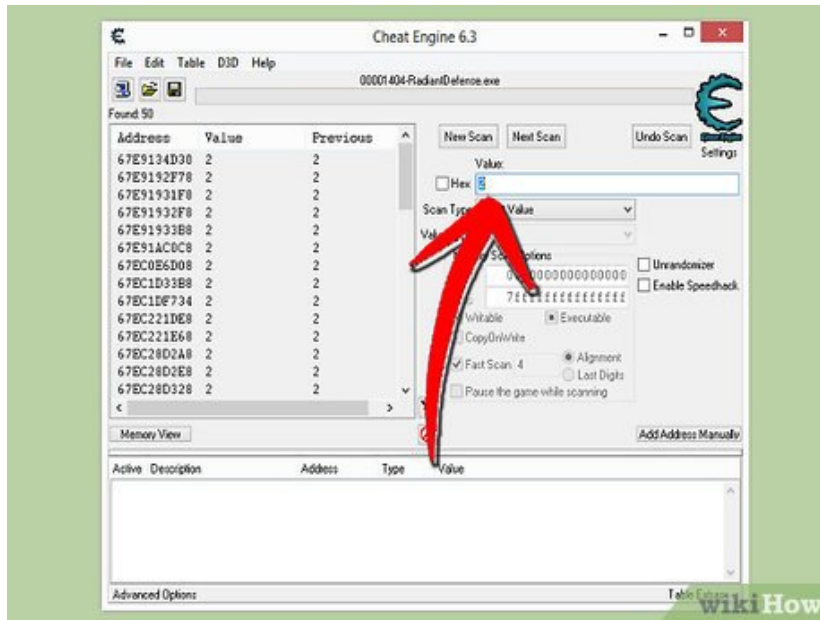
Cheat Engine 6.3

File Edit Table D3D Help

00001404-RadiantDefense.exe

Found: 50

| Address | Value | Previous |
|---|---|---|
| 67E9134D30 | 2 | 2 |
| 67E9192F78 | 2 | 2 |
| 67E91931F8 | 2 | 2 |
| 67E91932F8 | 2 | 2 |
| 67E91933B8 | 2 | 2 |
| 67E91AC0C8 | 2 | 2 |
| 67EC0E6D08 | 2 | 2 |
| 67EC1D33B8 | 2 | 2 |
| 67EC1DF734 | 2 | 2 |
| 67EC221DE8 | 2 | 2 |
| 67EC221E68 | 2 | 2 |
| 67EC28D2A8 | 2 | 2 |
| 67EC28D2E8 | 2 | 2 |
| 67EC28D328 | 2 | 2 |

New Scan Next Scan Undo Scan

Settings

Value:

Hex 6

Scan Type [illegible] Value

Va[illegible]

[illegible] Scan Options

0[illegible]000000000000000

7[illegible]ffffffffffffff

Writable Executable

CopyOnWrite

Fast Scan 4 Alignment

Last Digits

Pause the game while scanning

Unrandomizer

Enable Speedhack

Memory View

Add Address Manually

Active Description Address Type Value

Advanced Options

Table Extras

wikiHow